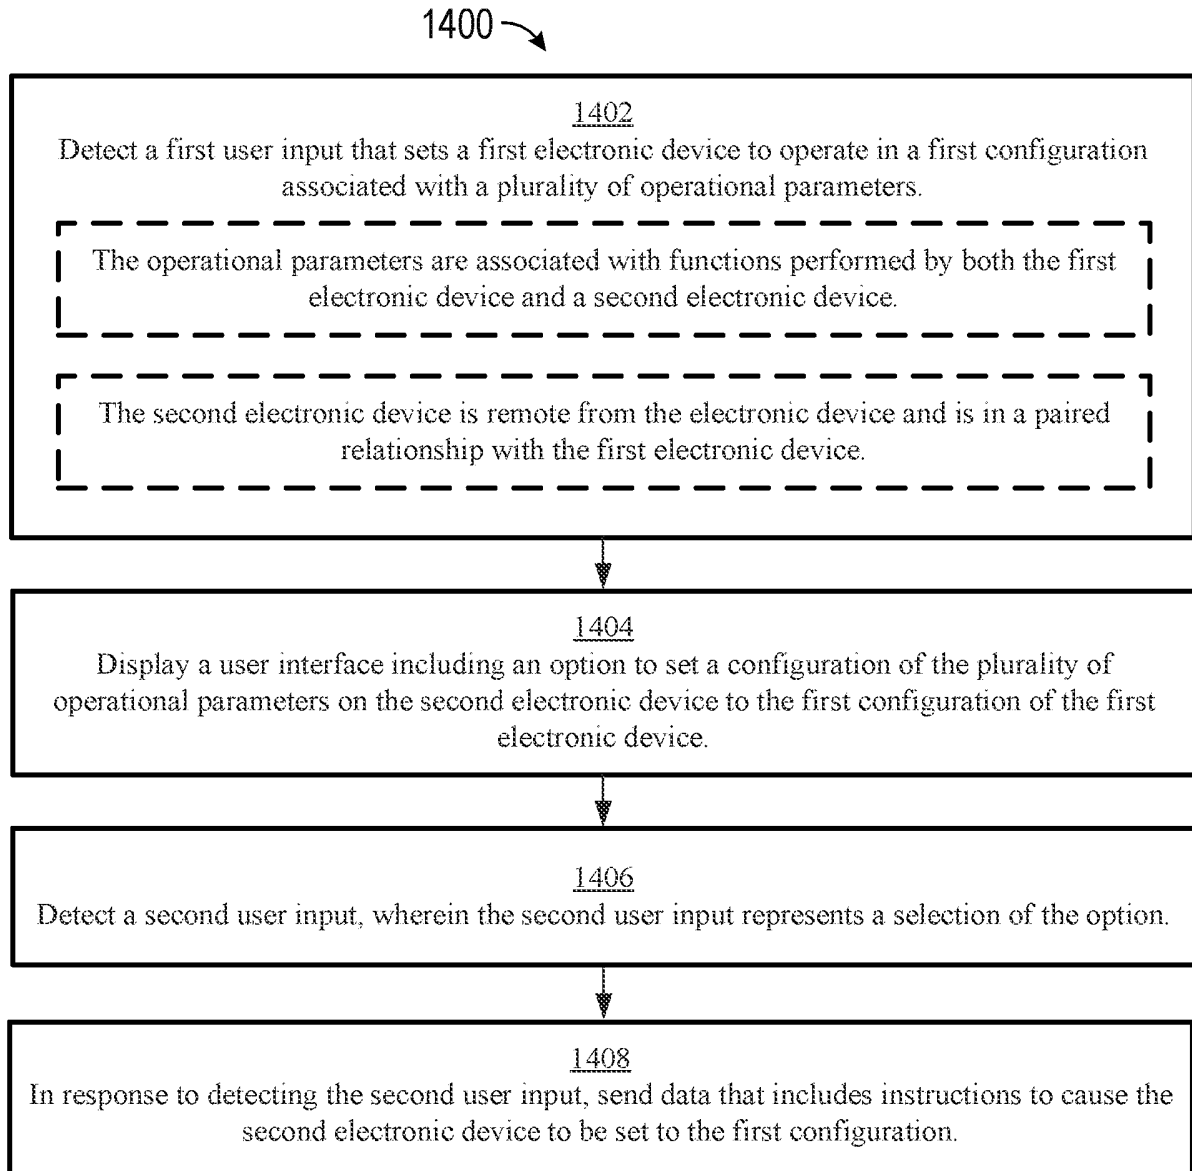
1400

1402
Detect a first user input that sets a first electronic device to operate in a first configuration associated with a plurality of operational parameters.

The operational parameters are associated with functions performed by both the first electronic device and a second electronic device.

The second electronic device is remote from the electronic device and is in a paired relationship with the first electronic device.

1404
Display a user interface including an option to set a configuration of the plurality of operational parameters on the second electronic device to the first configuration of the first electronic device.

1406
Detect a second user input, wherein the second user input represents a selection of the option.

1408
In response to detecting the second user input, send data that includes instructions to cause the second electronic device to be set to the first configuration.